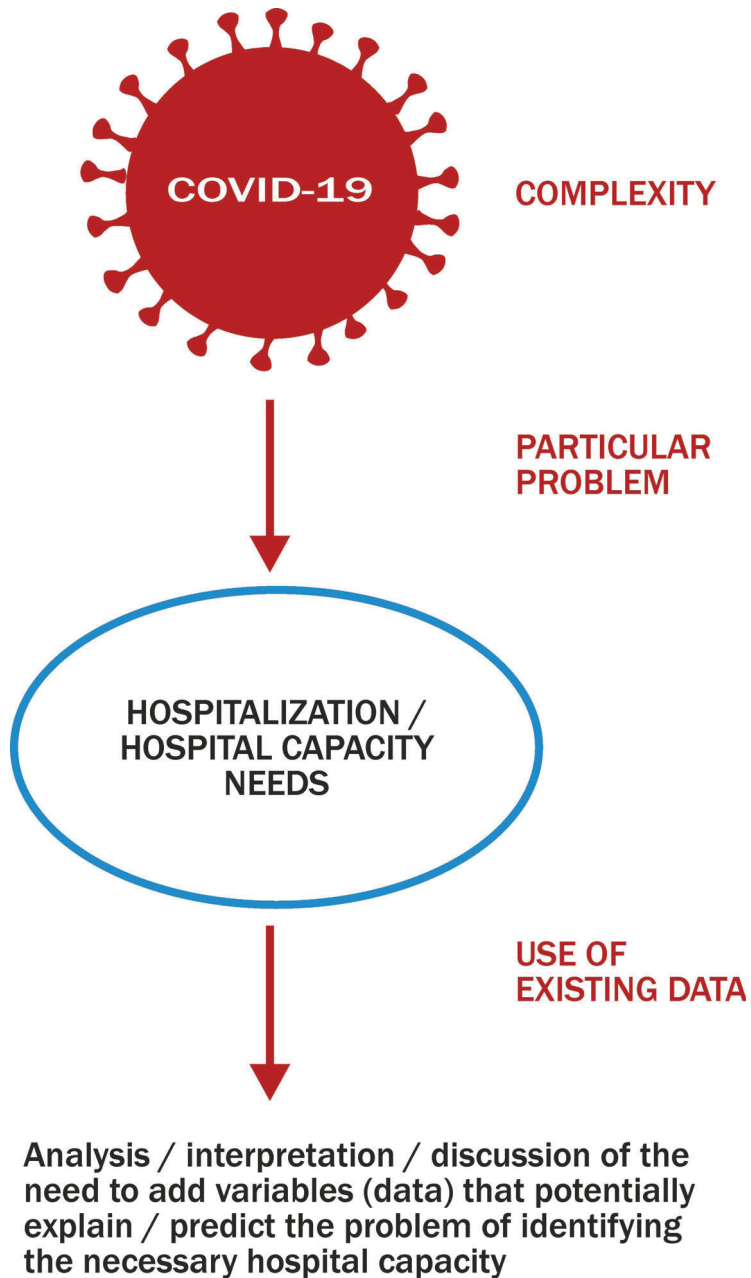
COVID-19

COMPLEXITY

PARTICULAR PROBLEM

HOSPITALIZATION / HOSPITAL CAPACITY NEEDS

USE OF EXISTING DATA

Analysis / interpretation / discussion of the need to add variables (data) that potentially explain / predict the problem of identifying the necessary hospital capacity